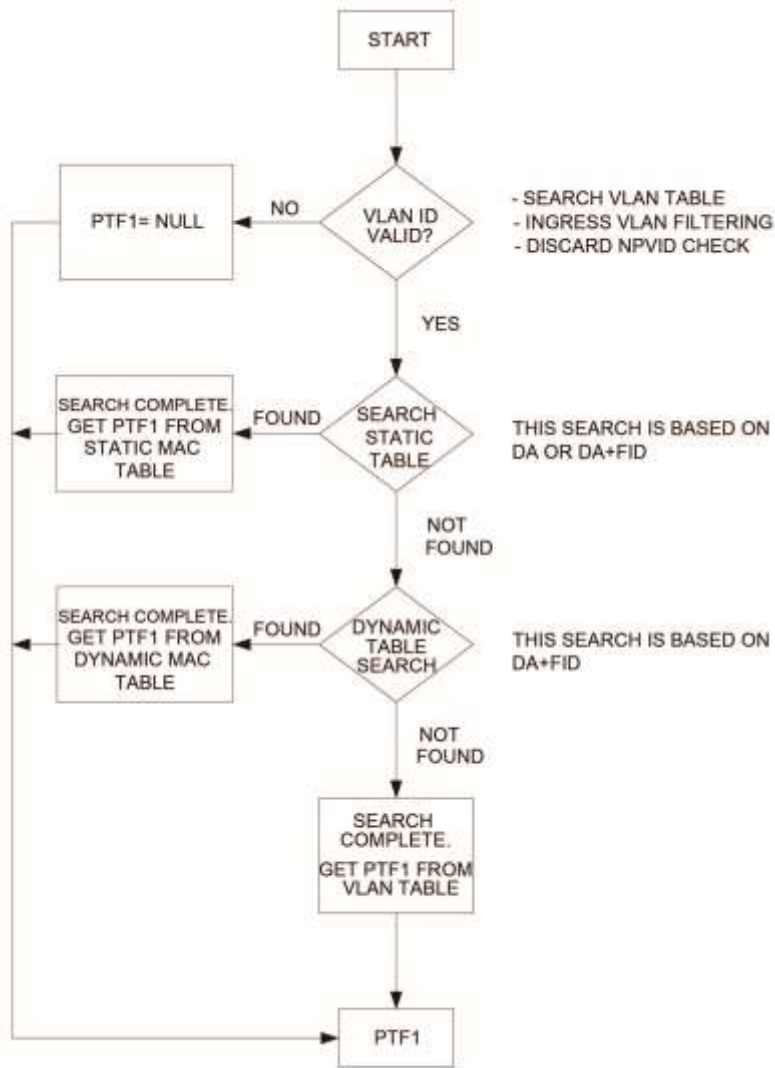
START

VLAN ID VALID?

NO

PTF1= NULL

- SEARCH VLAN TABLE
- INGRESS VLAN FILTERING
- DISCARD NPVID CHECK

YES

SEARCH STATIC TABLE

FOUND

SEARCH COMPLETE. GET PTF1 FROM STATIC MAC TABLE

THIS SEARCH IS BASED ON DA OR DA+FID

NOT FOUND

DYNAMIC TABLE SEARCH

FOUND

SEARCH COMPLETE. GET PTF1 FROM DYNAMIC MAC TABLE

THIS SEARCH IS BASED ON DA+FID

NOT FOUND

SEARCH COMPLETE.

GET PTF1 FROM VLAN TABLE

PTF1